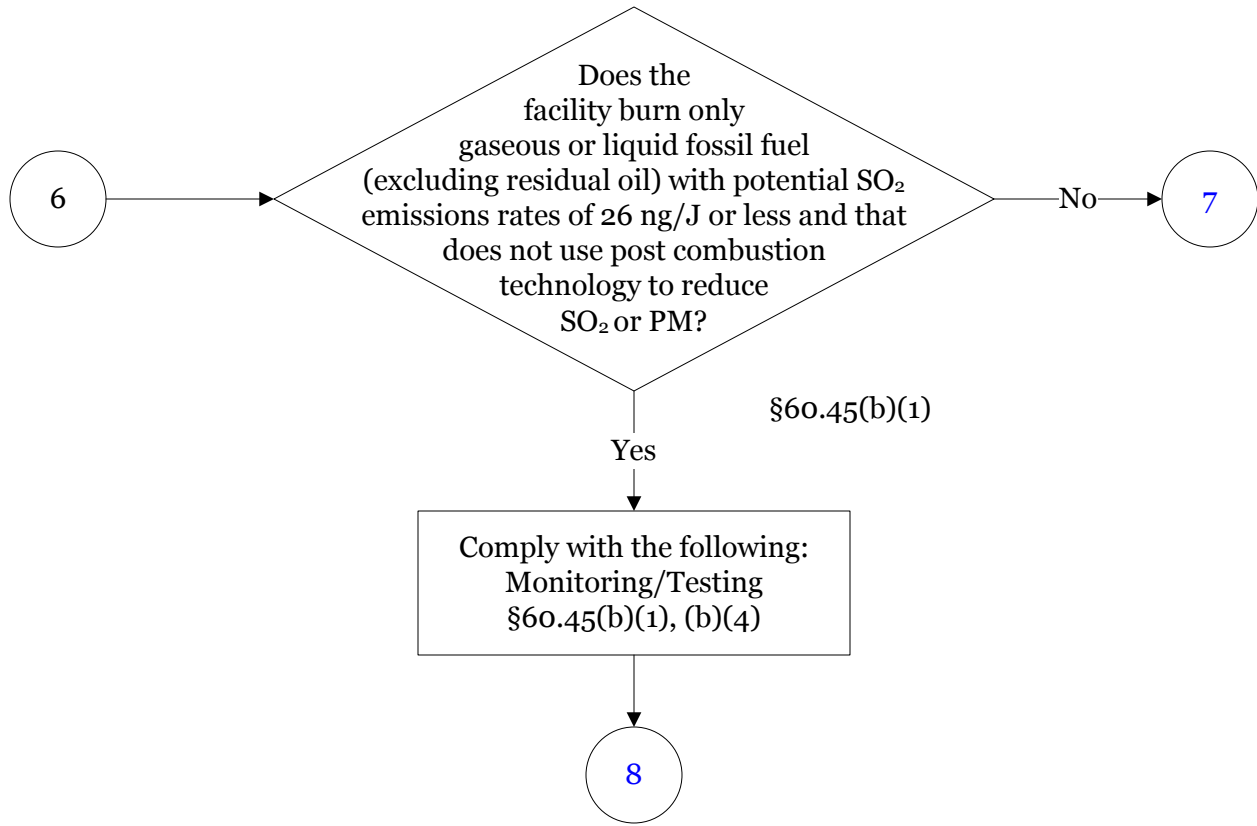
6

Does the facility burn only gaseous or liquid fossil fuel (excluding residual oil) with potential $SO_2$ emissions rates of 26 ng/J or less and that does not use post combustion technology to reduce $SO_2$ or PM?

No

7

§60.45(b)(1)

Yes

Comply with the following:
Monitoring/Testing
§60.45(b)(1), (b)(4)

8